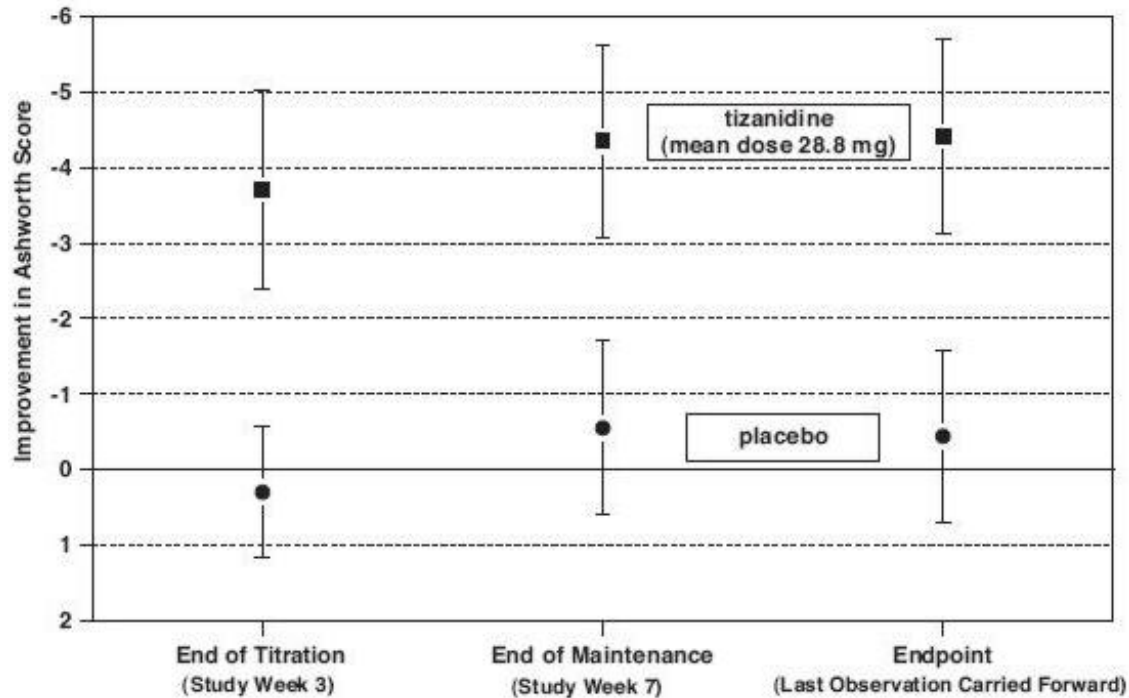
-6
-5
-4
-3
-2
-1
0
1
2

Improvement in Ashworth Score

tizanidine
(mean dose 28.8 mg)

placebo

End of Titration
(Study Week 3)

End of Maintenance
(Study Week 7)

Endpoint
(Last Observation Carried Forward)